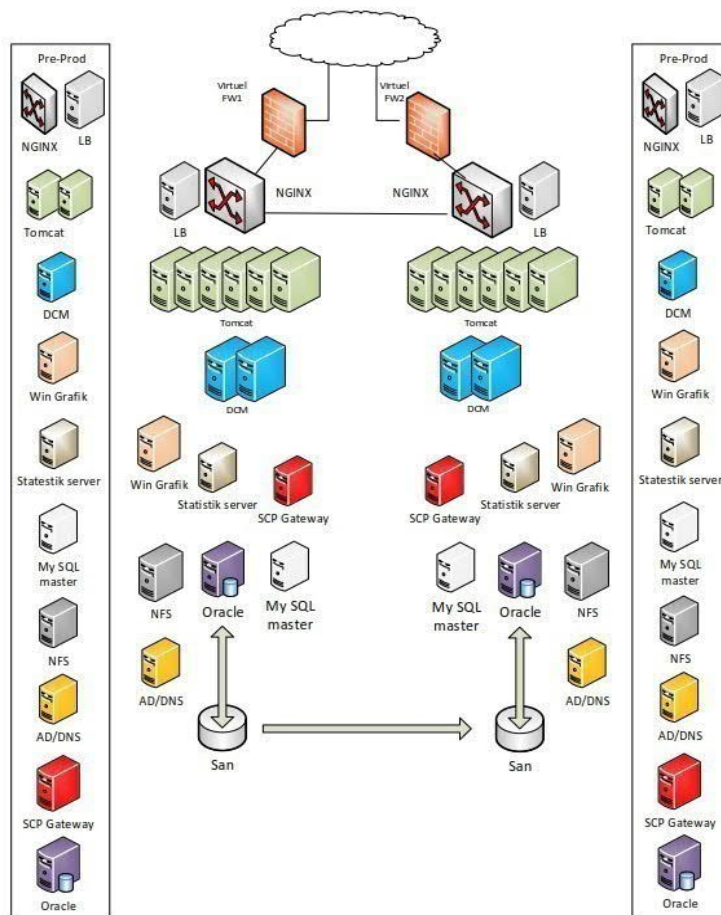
Pre-Prod

NGINX LB

Tomcat

DCM

Win Grafik

Statestik server

My SQL master

NFS

AD/DNS

SCP Gateway

Oracle

Virtuel FW1

Virtuel FW2

LB NGINX

NGINX LB

Tomcat

Tomcat

DCM

DCM

Win Grafik

Statistik server

SCP Gateway

SCP Gateway

Statistik server

Win Grafik

NFS

Oracle

My SQL master

My SQL master

Oracle

NFS

AD/DNS

AD/DNS

San

San

Pre-Prod

NGINX LB

Tomcat

DCM

Win Grafik

Statestik server

My SQL master

NFS

AD/DNS

SCP Gateway

Oracle